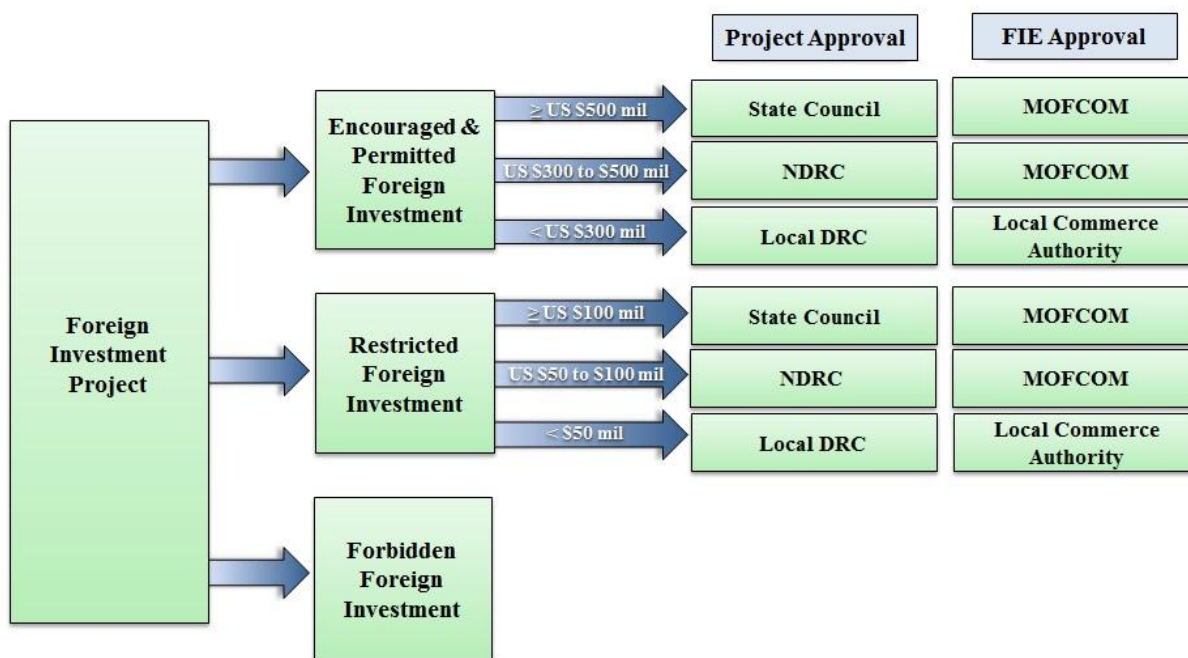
Project Approval

FIE Approval

Foreign Investment Project

Encouraged & Permitted Foreign Investment

$\geq$ US $500 mil

State Council

MOFCOM

US $300 to $500 mil

NDRC

MOFCOM

< US $300 mil

Local DRC

Local Commerce Authority

Restricted Foreign Investment

$\geq$ US $100 mil

State Council

MOFCOM

US $50 to $100 mil

NDRC

MOFCOM

< $50 mil

Local DRC

Local Commerce Authority

Forbidden Foreign Investment